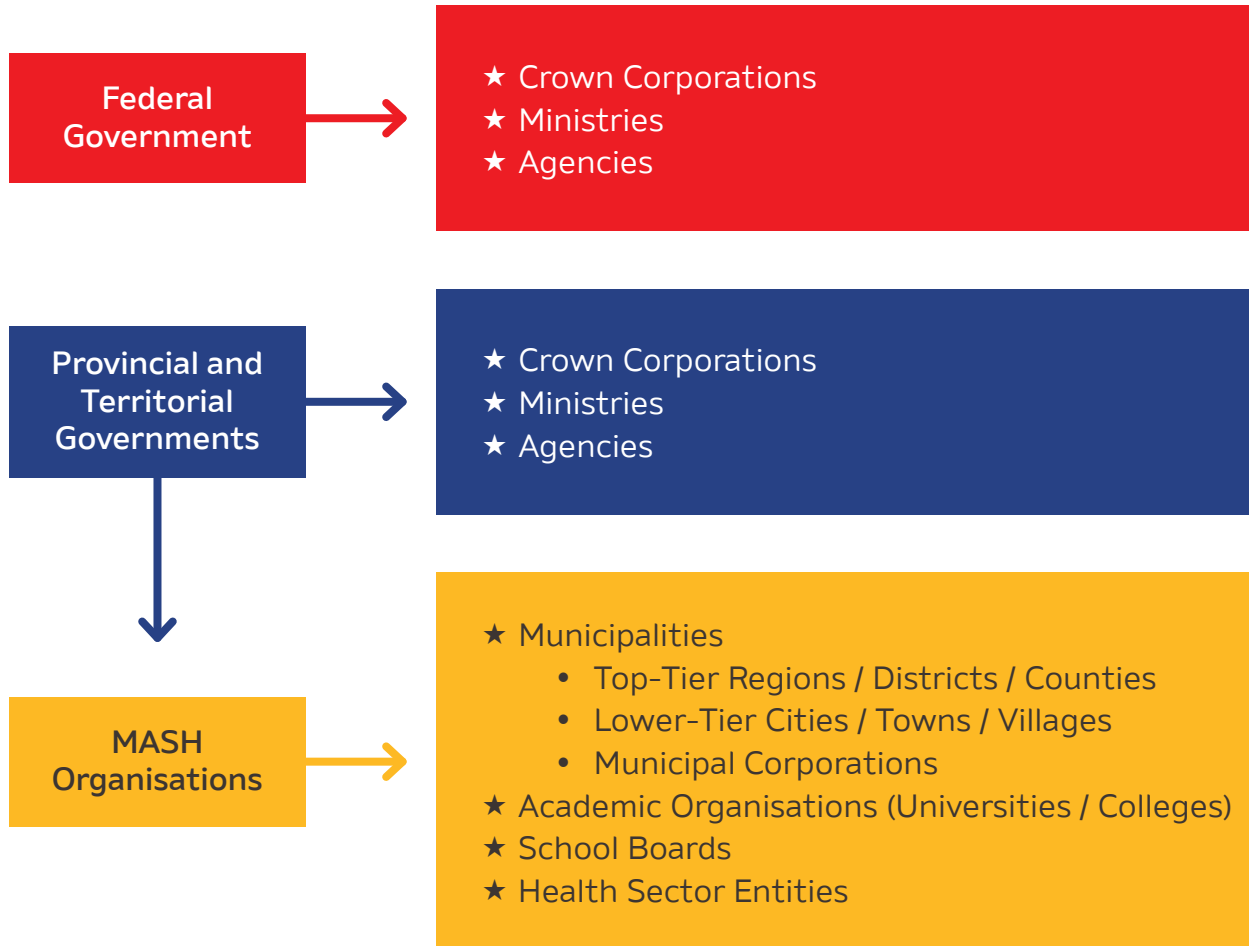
Federal Government

★ Crown Corporations
★ Ministries
★ Agencies

Provincial and Territorial Governments

★ Crown Corporations
★ Ministries
★ Agencies

MASH Organisations

★ Municipalities
• Top-Tier Regions / Districts / Counties
• Lower-Tier Cities / Towns / Villages
• Municipal Corporations
★ Academic Organisations (Universities / Colleges)
★ School Boards
★ Health Sector Entities